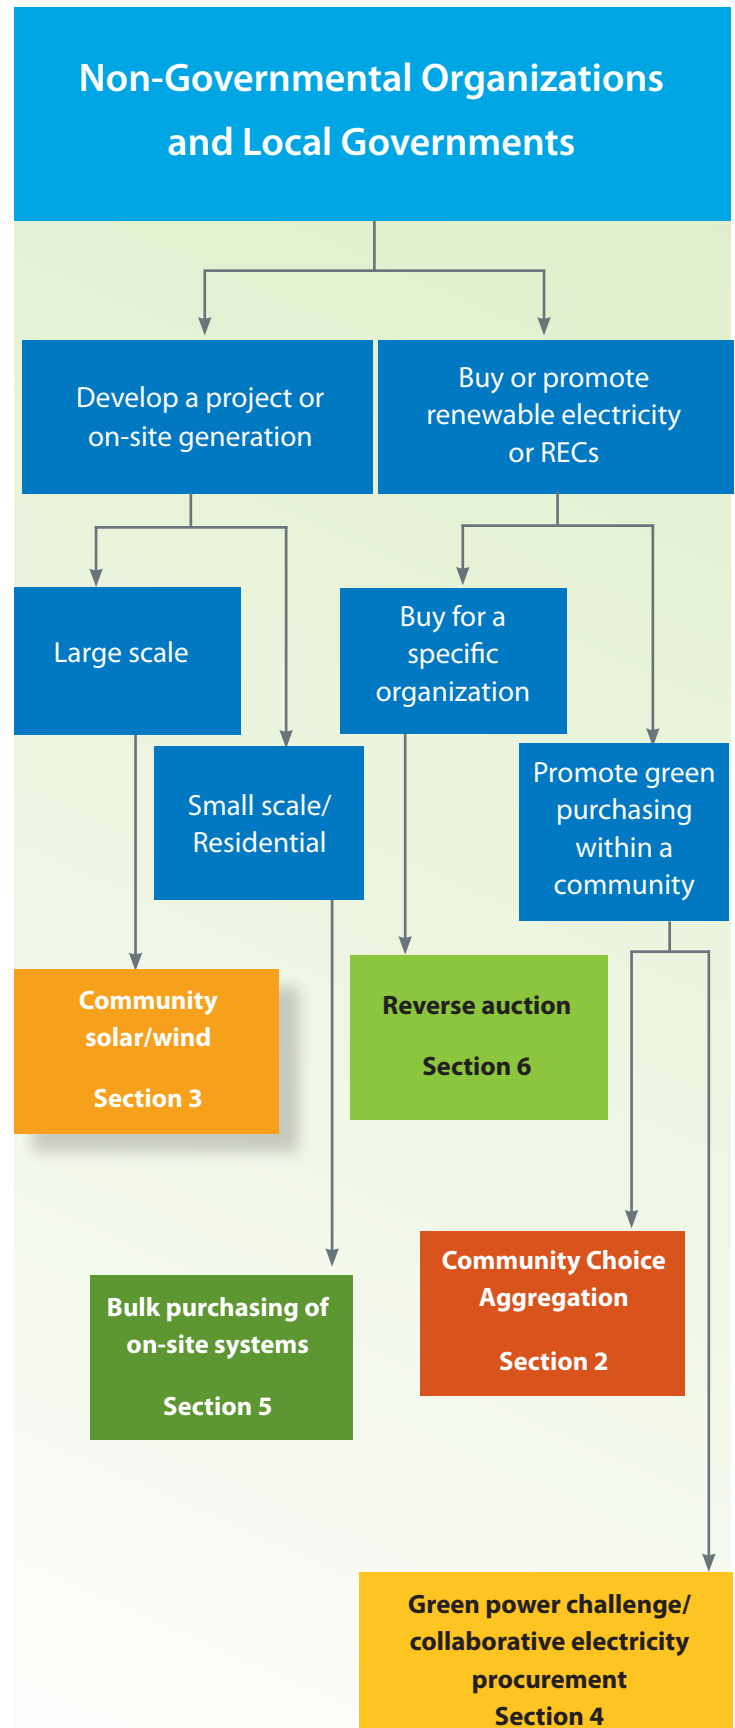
Non-Governmental Organizations and Local Governments

Develop a project or on-site generation

Buy or promote renewable electricity or RECs

Large scale

Small scale/ Residential

Buy for a specific organization

Promote green purchasing within a community

Community solar/wind

Section 3

Reverse auction

Section 6

Community Choice Aggregation

Section 2

Bulk purchasing of on-site systems

Section 5

Green power challenge/ collaborative electricity procurement

Section 4